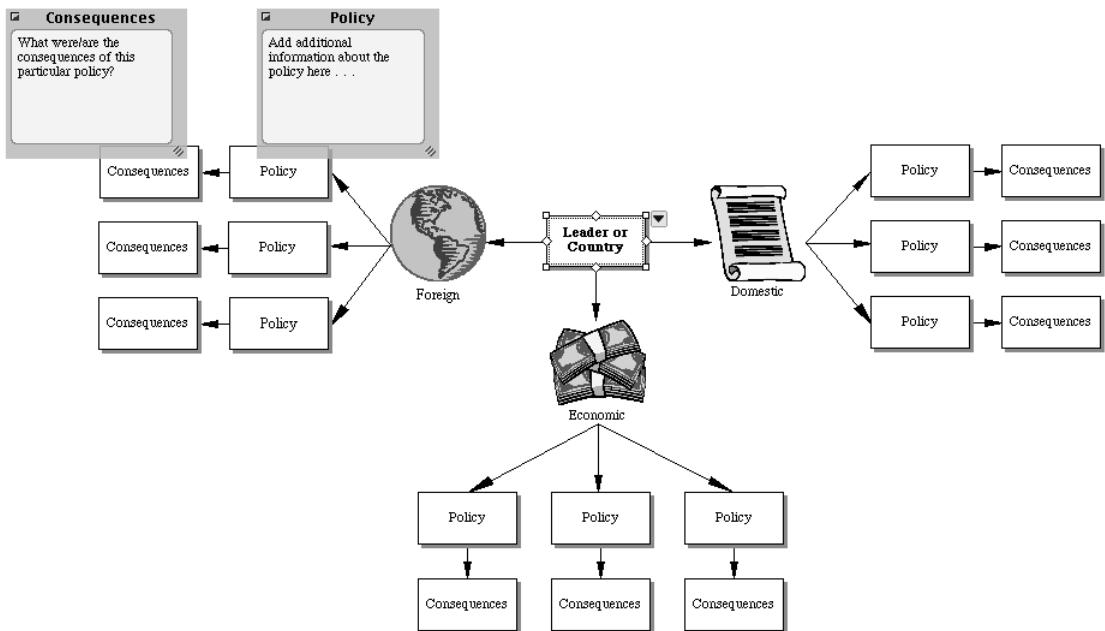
Consequences

What were/are the consequences of this particular policy?

Policy

Add additional information about the policy here . . .

Consequences

Policy

Consequences

Policy

Consequences

Policy

Foreign

Leader or Country

Domestic

Policy

Consequences

Policy

Consequences

Policy

Consequences

Economic

Policy

Policy

Policy

Consequences

Consequences

Consequences